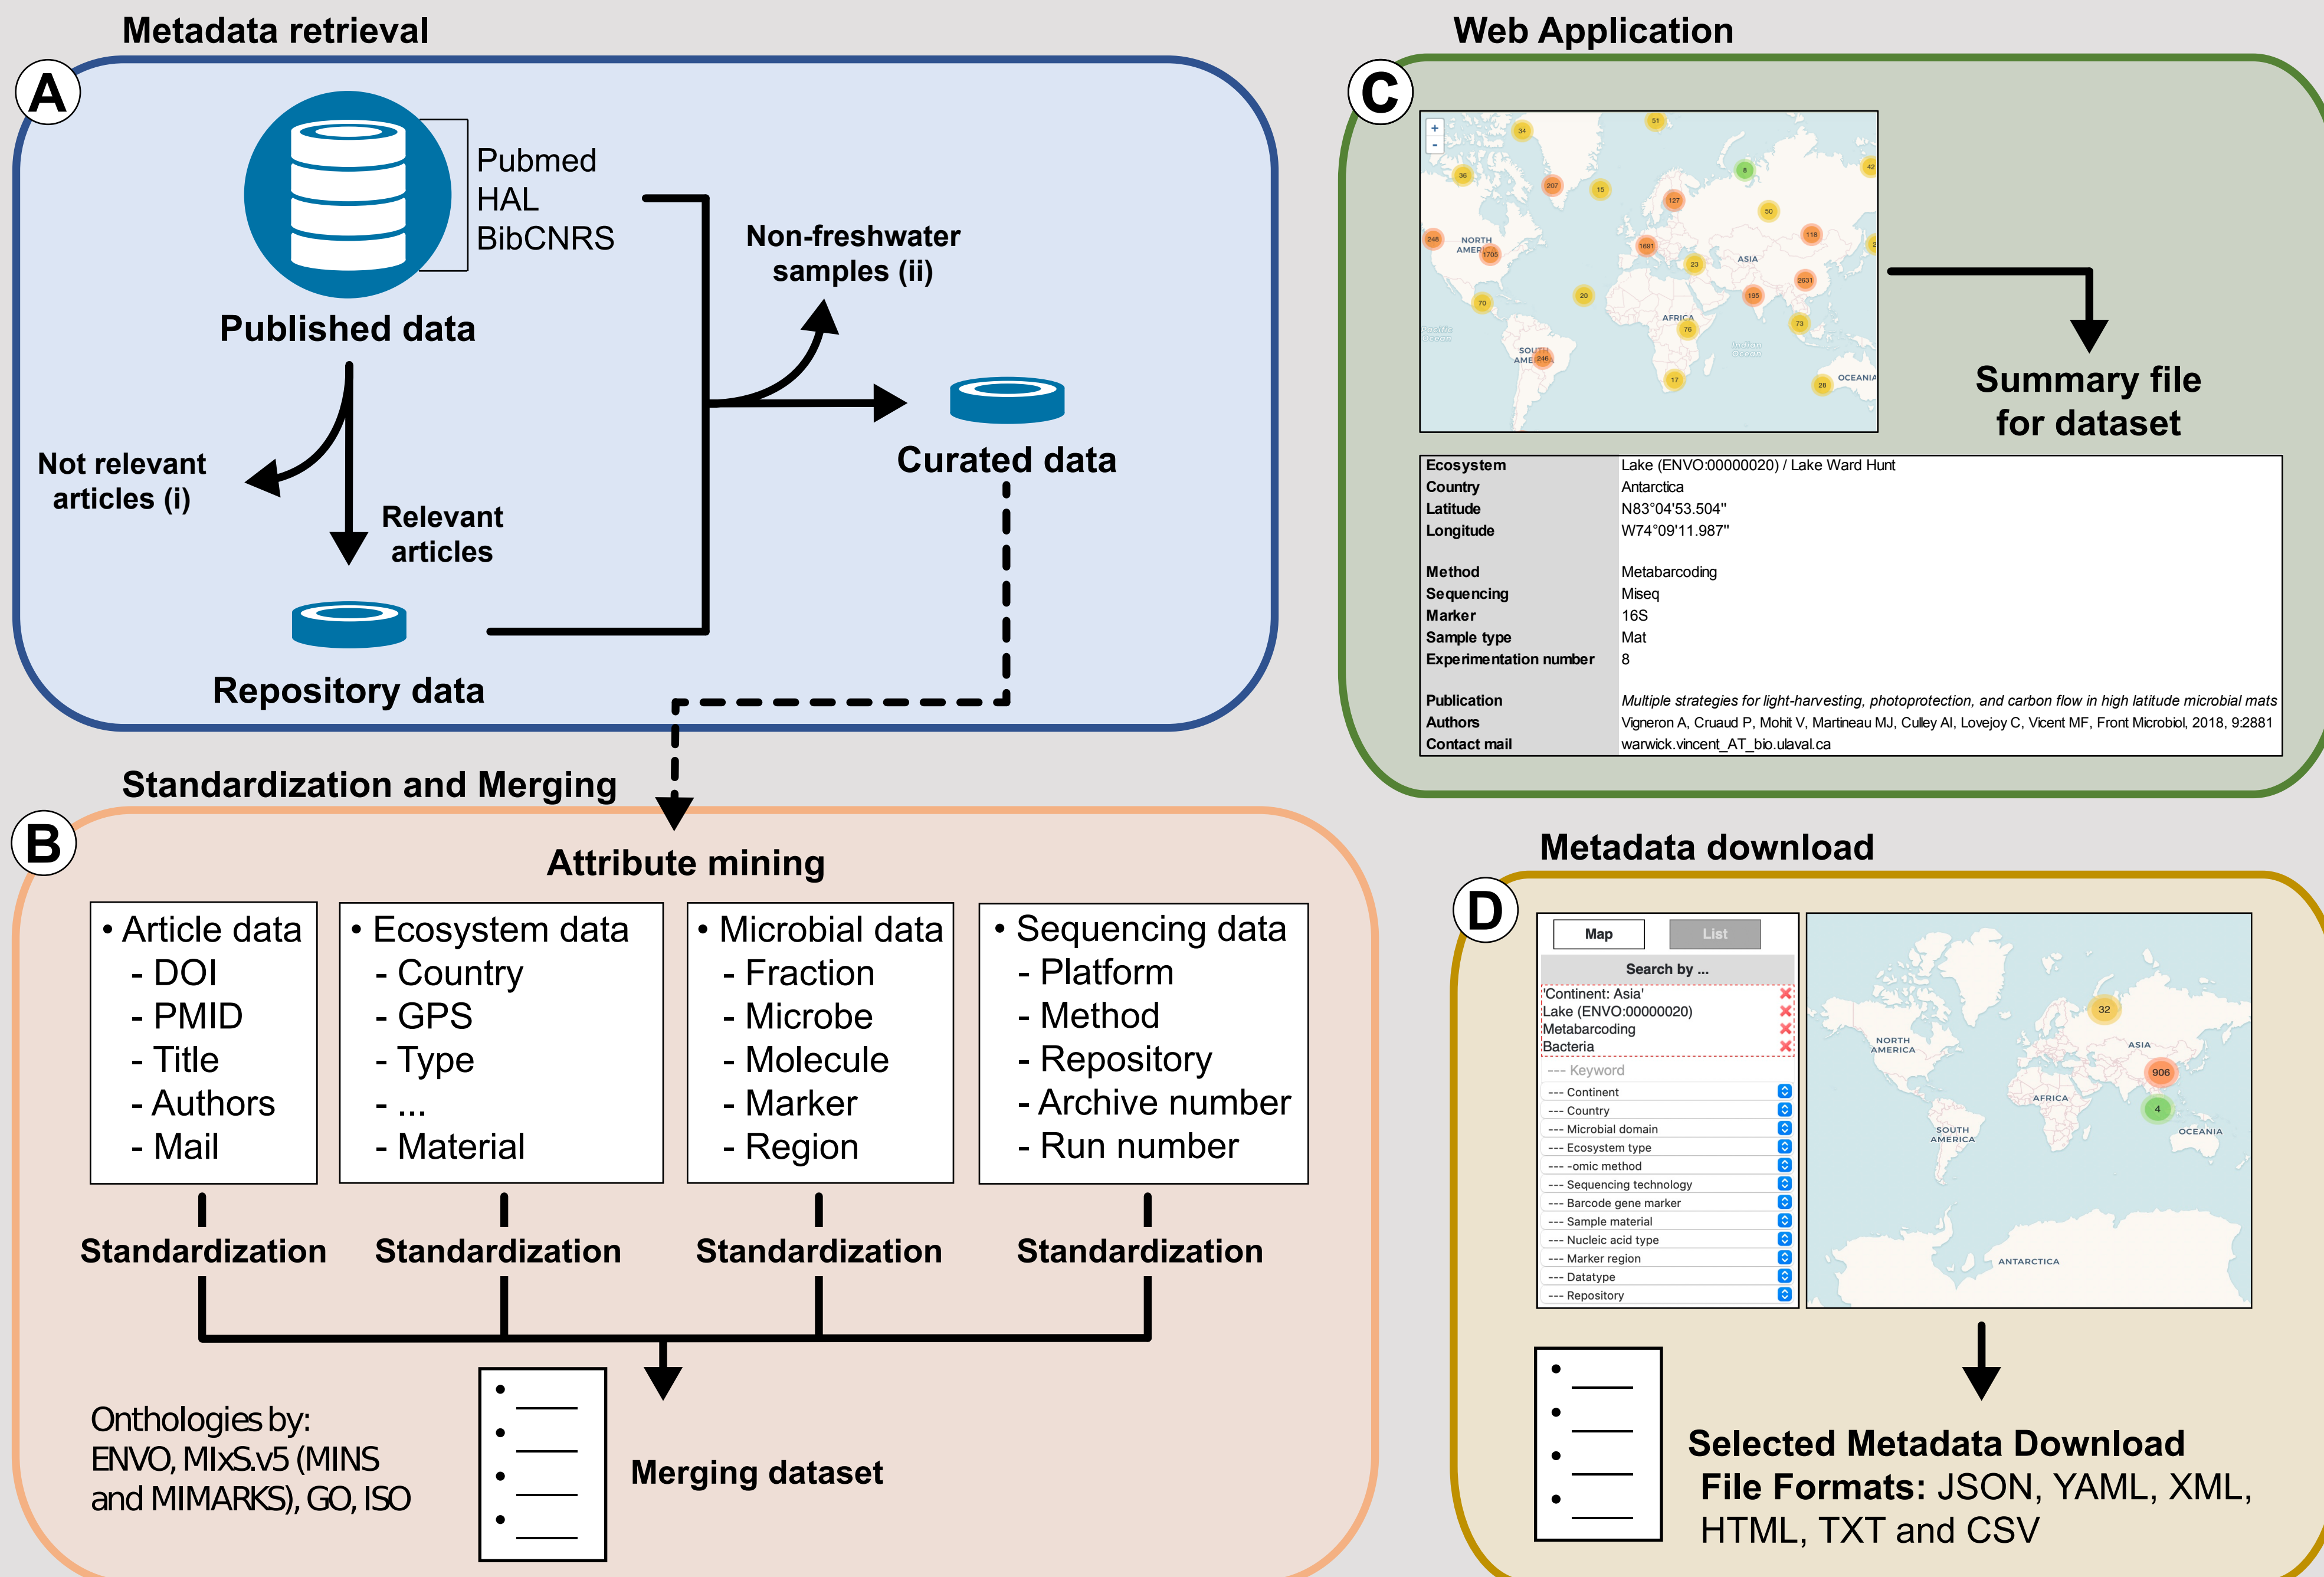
Metadata retrieval

A

Pubmed
HAL
BibCNRS

Published data

Non-freshwater samples (ii)

Curated data

Not relevant articles (i)

Relevant articles

Repository data

Web Application

C

NORTH AMERICA
ASIA
AFRICA
SOUTH AMERICA
OCEANIA

Summary file for dataset

| | |
|---|---|
| Ecosystem | Lake (ENVO:00000020) / Lake Ward Hunt |
| Country | Antarctica |
| Latitude | N83°04'53.504" |
| Longitude | W74°09'11.987" |
| Method | Metabarcoding |
| Sequencing | Miseq |
| Marker | 16S |
| Sample type | Mat |
| Experimentation number | 8 |
| Publication | Multiple strategies for light-harvesting, photoprotection, and carbon flow in high latitude microbial mats |
| Authors | Vigneron A, Cruaud P, Mohit V, Martineau MJ, Culley AI, Lovejoy C, Vicent MF, Front Microbiol, 2018, 9:2881 |
| Contact mail | warwick.vincent_AT_bio.ulaval.ca |

Standardization and Merging

B

Attribute mining

• Article data
- DOI
- PMID
- Title
- Authors
- Mail

• Ecosystem data
- Country
- GPS
- Type
- ...
- Material

• Microbial data
- Fraction
- Microbe
- Molecule
- Marker
- Region

• Sequencing data
- Platform
- Method
- Repository
- Archive number
- Run number

Standardization
Standardization
Standardization
Standardization

Onthologies by: ENVO, MIxS.v5 (MINS and MIMARKS), GO, ISO

Merging dataset

Metadata download

D

Map
List
Search by ...
'Continent: Asia'
Lake (ENVO:00000020)
Metabarcoding
Bacteria
--- Keyword
--- Continent
--- Country
--- Microbial domain
--- Ecosystem type
--- -omic method
--- Sequencing technology
--- Barcode gene marker
--- Sample material
--- Nucleic acid type
--- Marker region
--- Datatype
--- Repository

32
906
4
NORTH AMERICA
ASIA
AFRICA
SOUTH AMERICA
OCEANIA
ANTARCTICA

Selected Metadata Download
File Formats: JSON, YAML, XML, HTML, TXT and CSV